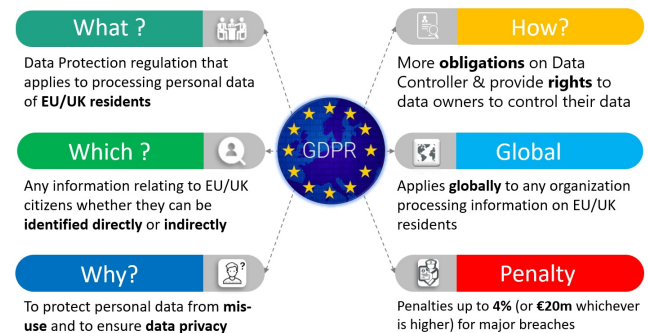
What ?

Data Protection regulation that applies to processing personal data of EU/UK residents

How?

More obligations on Data Controller & provide rights to data owners to control their data

GDPR

Which ?

Any information relating to EU/UK citizens whether they can be identified directly or indirectly

Global

Applies globally to any organization processing information on EU/UK residents

Why?

To protect personal data from misuse and to ensure data privacy

Penalty

Penalties up to 4% (or €20m whichever is higher) for major breaches